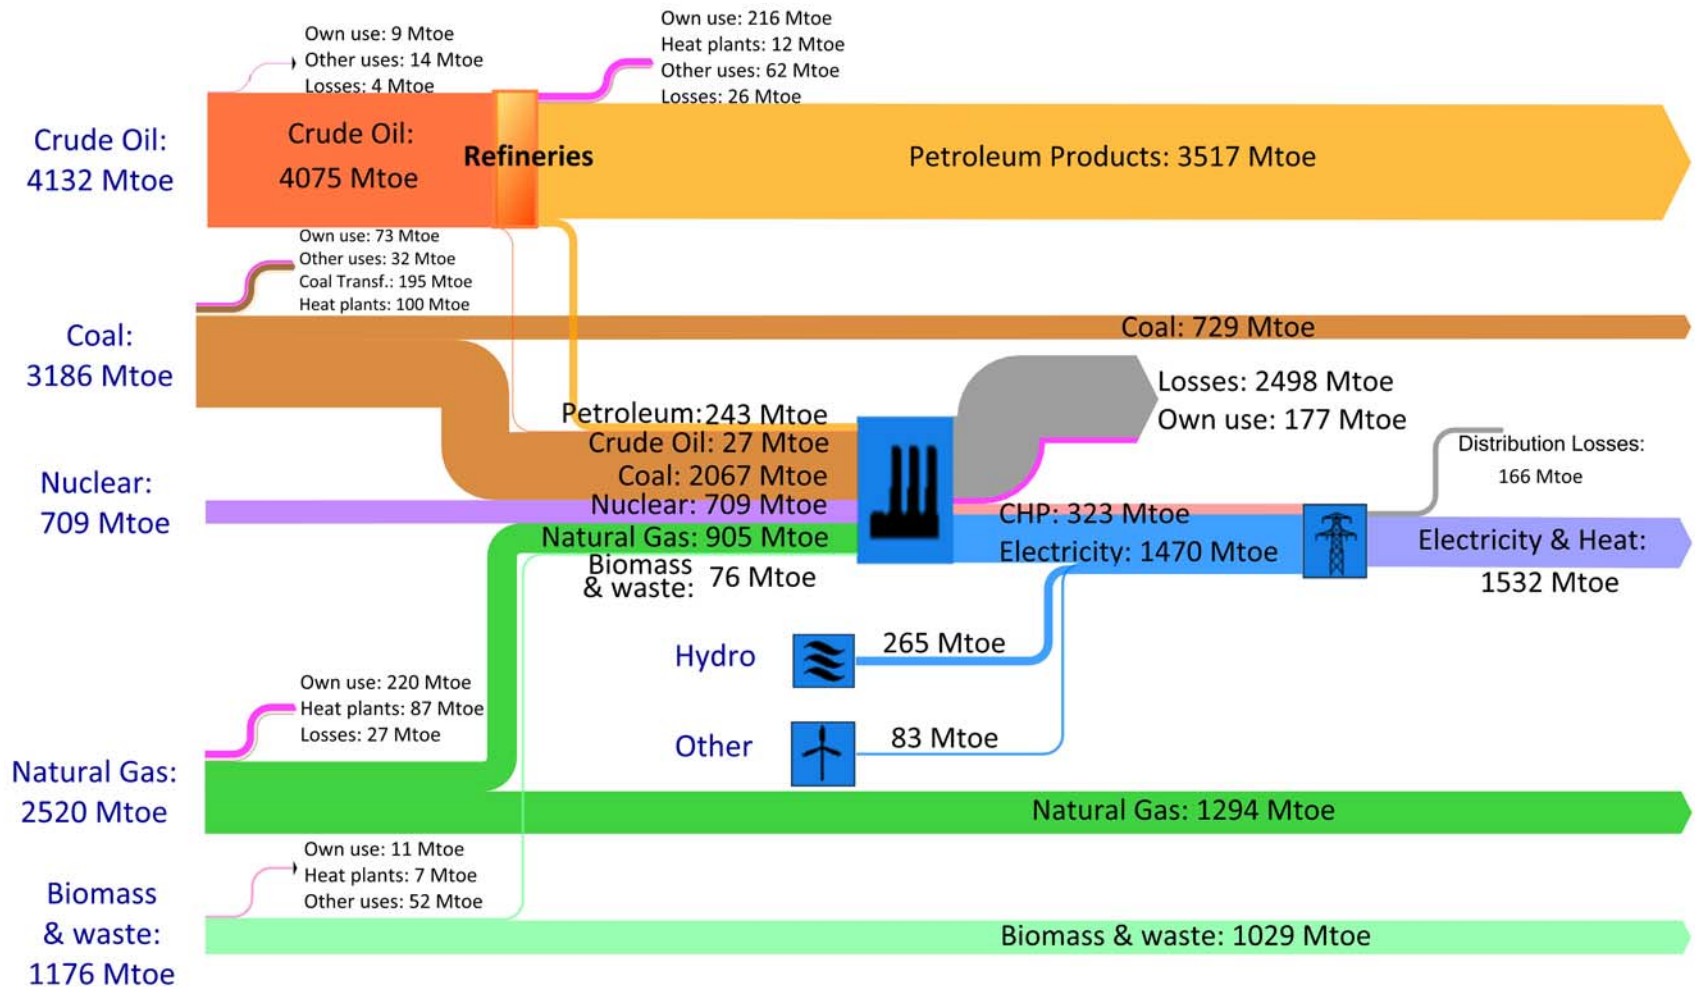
Own use: 9 Mtoe
Other uses: 14 Mtoe
Losses: 4 Mtoe

Own use: 216 Mtoe
Heat plants: 12 Mtoe
Other uses: 62 Mtoe
Losses: 26 Mtoe

Crude Oil: 4132 Mtoe

Crude Oil: 4075 Mtoe

Refineries

Petroleum Products: 3517 Mtoe

Own use: 73 Mtoe
Other uses: 32 Mtoe
Coal Transf.: 195 Mtoe
Heat plants: 100 Mtoe

Coal: 3186 Mtoe

Coal: 729 Mtoe

Losses: 2498 Mtoe
Own use: 177 Mtoe

Petroleum: 243 Mtoe
Crude Oil: 27 Mtoe
Coal: 2067 Mtoe
Nuclear: 709 Mtoe
Natural Gas: 905 Mtoe
Biomass & waste: 76 Mtoe

Nuclear: 709 Mtoe

Distribution Losses: 166 Mtoe

CHP: 323 Mtoe
Electricity: 1470 Mtoe

Electricity & Heat: 1532 Mtoe

Hydro

265 Mtoe

Other

83 Mtoe

Own use: 220 Mtoe
Heat plants: 87 Mtoe
Losses: 27 Mtoe

Natural Gas: 2520 Mtoe

Natural Gas: 1294 Mtoe

Own use: 11 Mtoe
Heat plants: 7 Mtoe
Other uses: 52 Mtoe

Biomass & waste: 1176 Mtoe

Biomass & waste: 1029 Mtoe